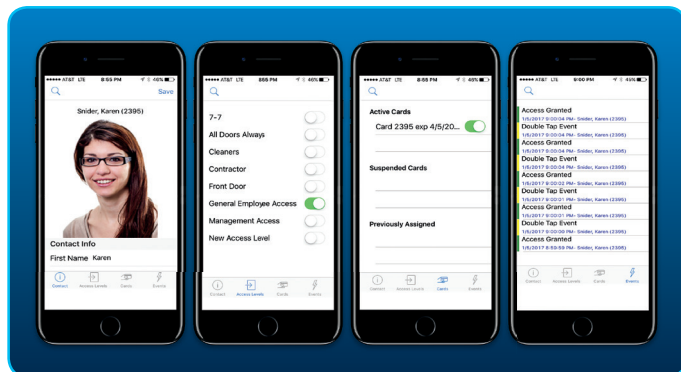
••••• AT&T LTE 8:55 PM 46%

Save

Snider, Karen (2395)

Contact Info

First Name Karen

Contact Access Levels Cards Events

••••• AT&T LTE 855 PM 46%

7-7

All Doors Always

Cleaners

Contractor

Front Door

General Employee Access

Management Access

New Access Level

Contact Access Levels Cards Events

••••• AT&T LTE 8:55 PM 46%

Active Cards

Card 2395 exp 4/5/20...

Suspended Cards

Previously Assigned

Contact Access Levels Cards Events

••••• AT&T LTE 9:00 PM 45%

Access Granted
1/5/2017 9:00:04 PM - Snider, Karen (2395)

Double Tap Event
1/5/2017 9:00:04 PM - Snider, Karen (2395)

Access Granted
1/5/2017 9:00:03 PM - Snider, Karen (2395)

Double Tap Event
1/5/2017 9:00:02 PM - Snider, Karen (2395)

Access Granted
1/5/2017 9:00:02 PM - Snider, Karen (2395)

Double Tap Event
1/5/2017 9:00:01 PM - Snider, Karen (2395)

Access Granted
1/5/2017 9:00:01 PM - Snider, Karen (2395)

Double Tap Event
1/5/2017 9:00:00 PM - Snider, Karen (2395)

Access Granted
1/5/2017 8:59:59 PM - Snider, Karen (2395)

Contact Access Levels Cards Events